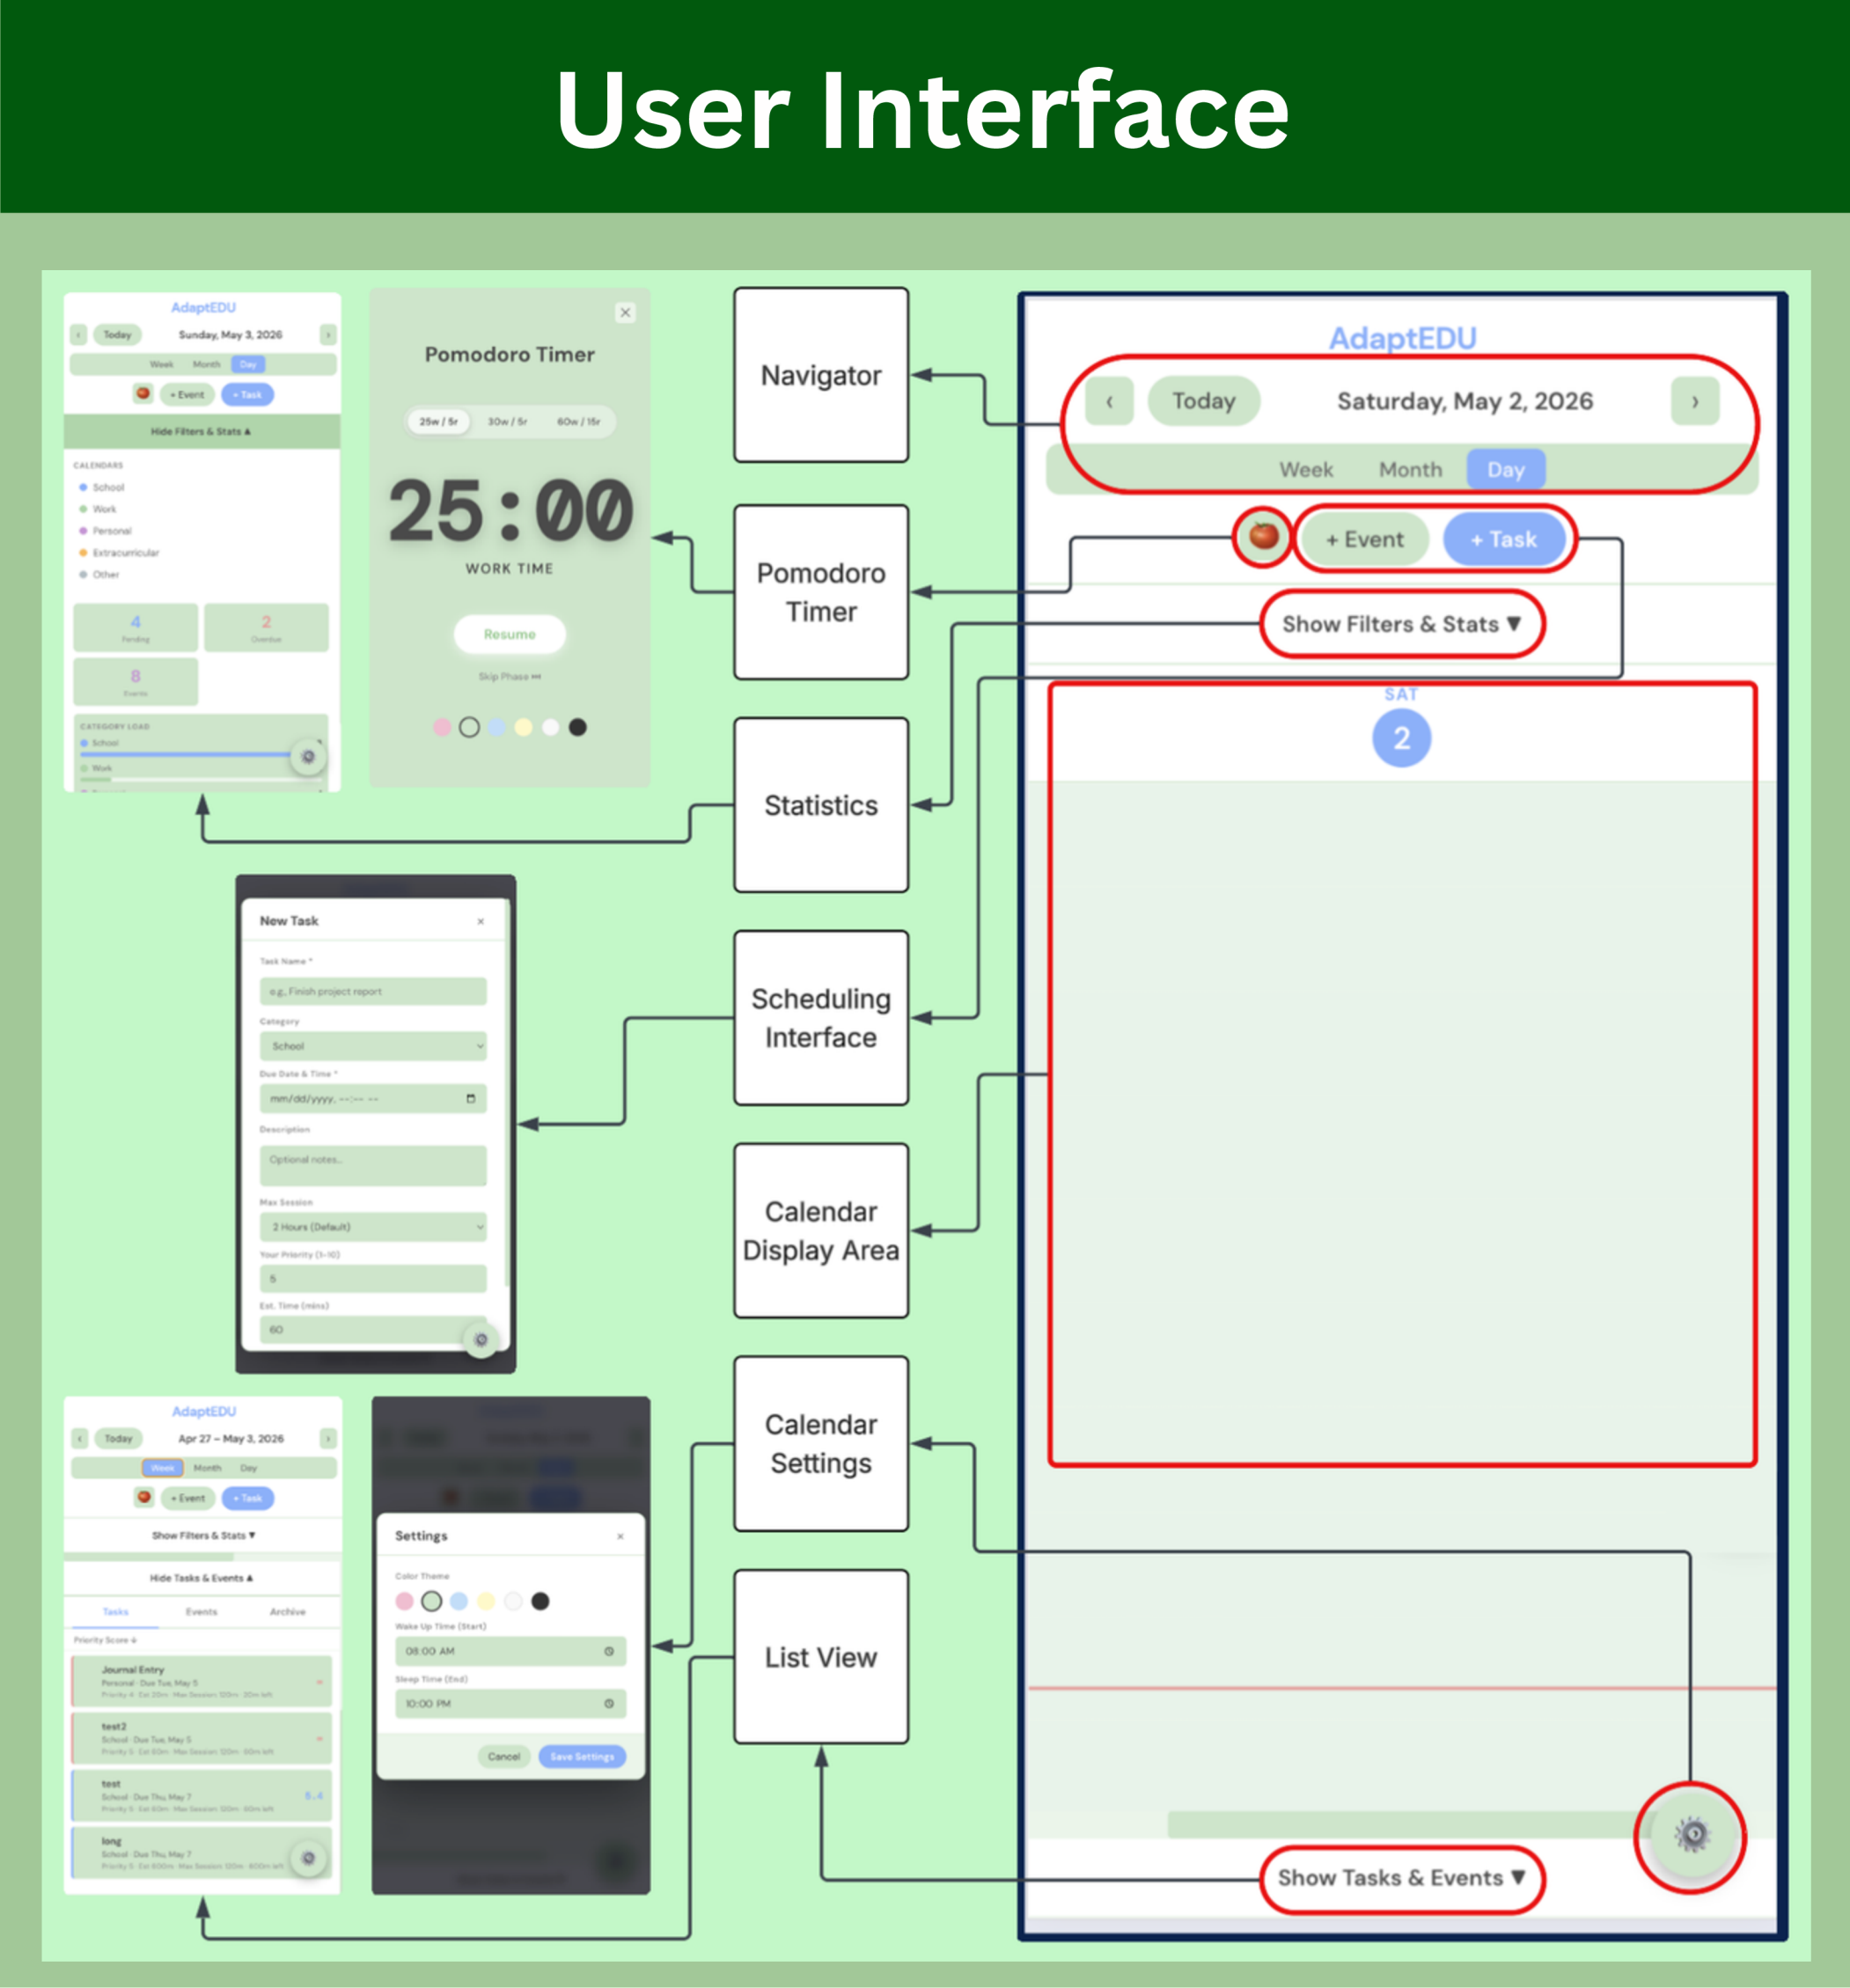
User Interface

AdaptEDU

Today Sunday, May 3, 2026

Week Month Day

+ Event + Task

Hide Filters & Stats ▲

CALENDARS

School

Work

Personal

Extracurricular

Other

4 Pending

2 Overdue

8 Events

CATEGORY LOAD

School

Work

Pomodoro Timer

25w / 5r 30w / 5r 60w / 15r

25:00

WORK TIME

Resume

Skip Phase

Navigator

Pomodoro Timer

Statistics

Scheduling Interface

Calendar Display Area

Calendar Settings

List View

New Task

Task Name *

e.g., Finish project report

Category

School

Due Date & Time *

mm/dd/yyyy, --:-- --

Description

Optional notes...

Max Session

2 Hours (Default)

Your Priority (1-10)

5

Est. Time (mins)

60

AdaptEDU

Today Apr 27 – May 3, 2026

Week Month Day

+ Event + Task

Show Filters & Stats ▼

Hide Tasks & Events ▲

Tasks Events Archive

Priority Score

Journal Entry

Personal · Due Tue, May 5

test2

School · Due Tue, May 5

test

School · Due Thu, May 7

long

School · Due Thu, May 7

Settings

Color Theme

Wake Up Time (Start)

08:00 AM

Sleep Time (End)

10:00 PM

Cancel Save Settings

AdaptEDU

Today Saturday, May 2, 2026

Week Month Day

+ Event + Task

Show Filters & Stats ▼

SAT

2

Show Tasks & Events ▼